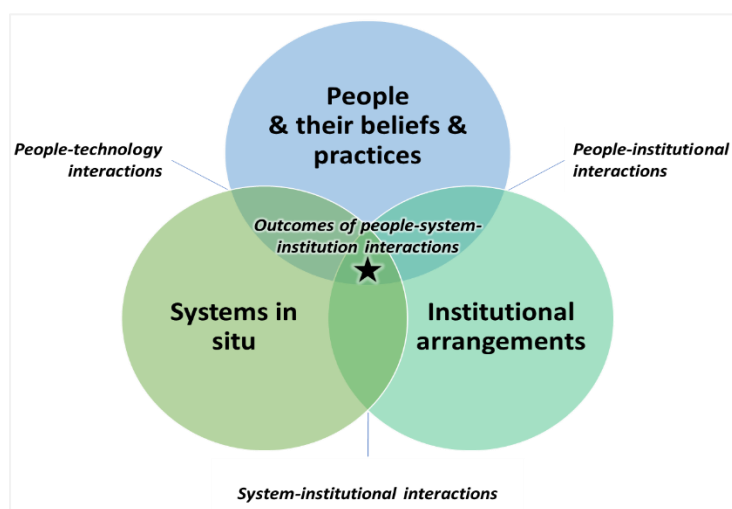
People
& their beliefs & practices

People-technology interactions

People-institutional interactions

Outcomes of people-system-institution interactions

Systems in situ

Institutional arrangements

System-institutional interactions